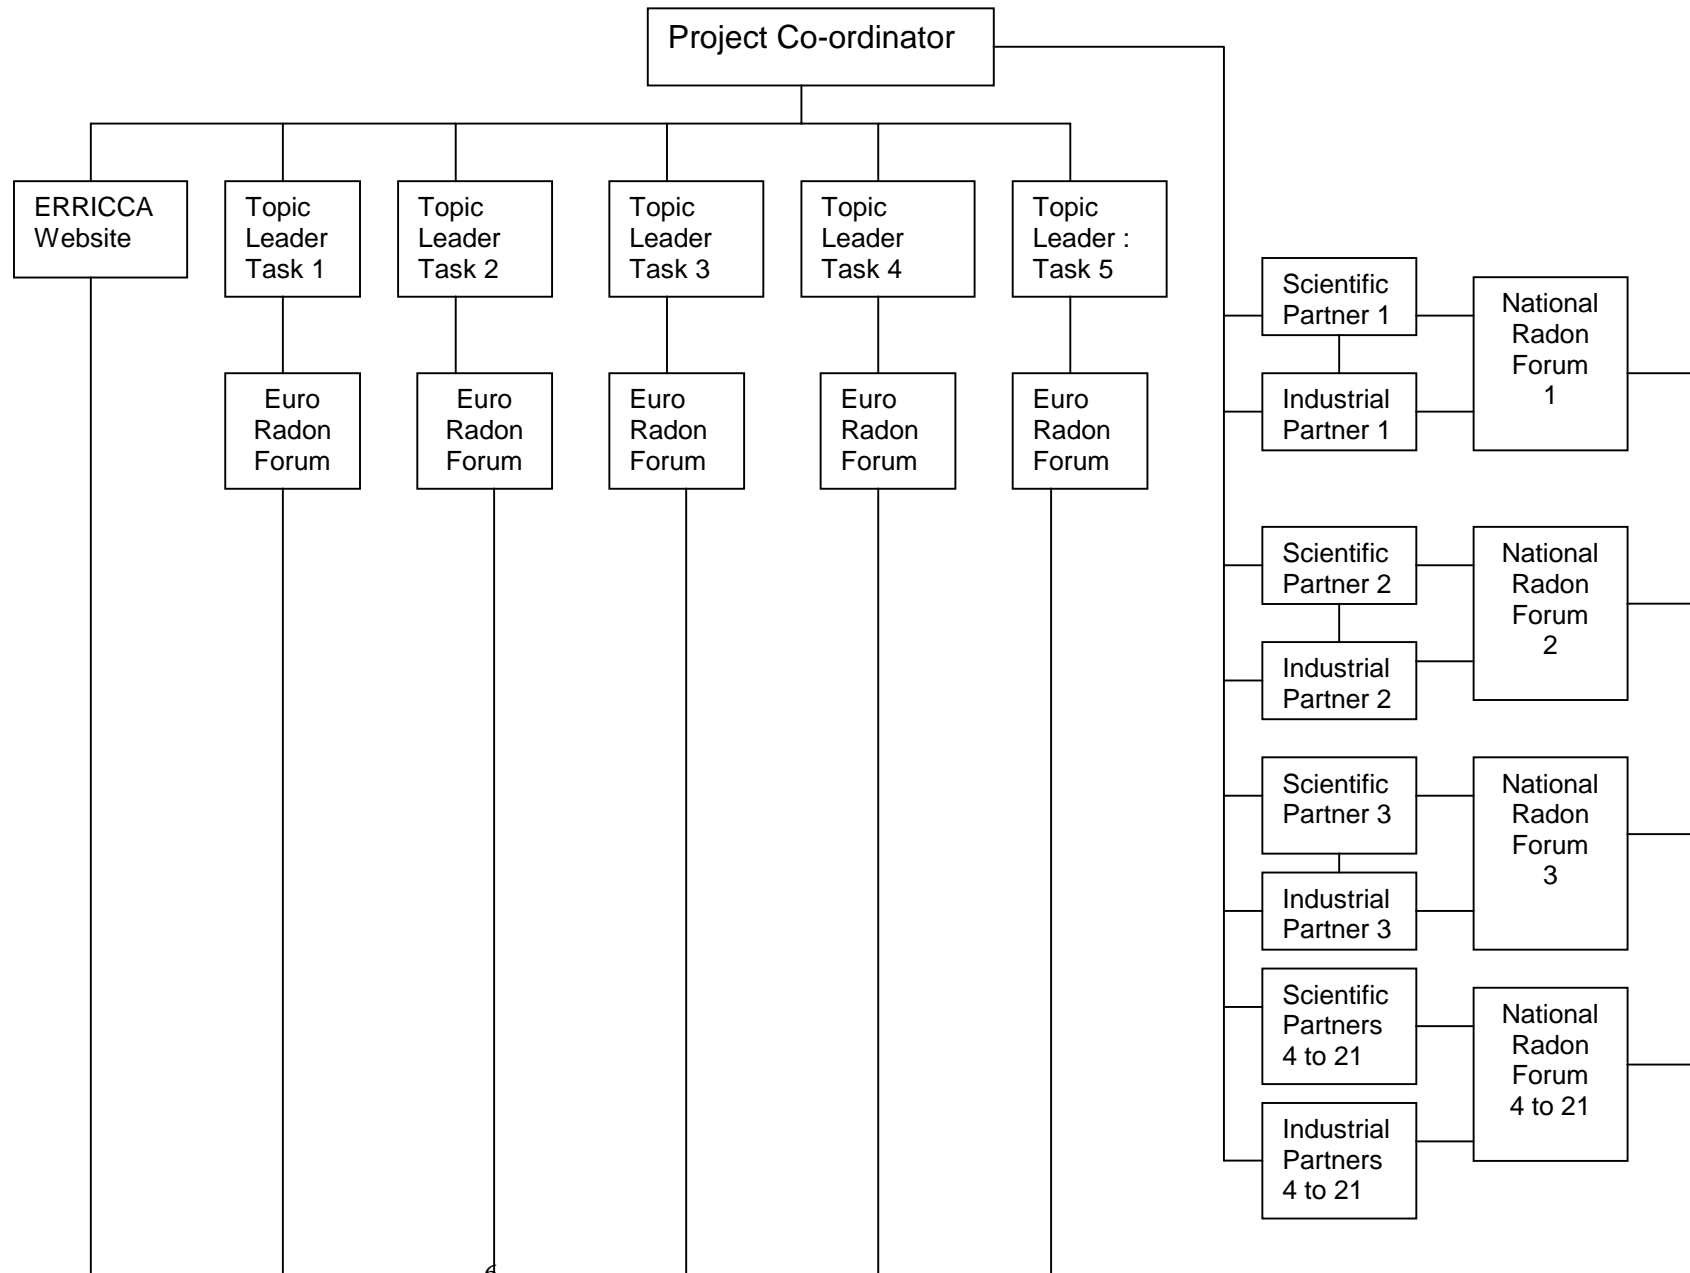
Project Co-ordinator

ERRICCA Website

Topic Leader Task 1

Topic Leader Task 2

Topic Leader Task 3

Topic Leader Task 4

Topic Leader : Task 5

Euro Radon Forum

Euro Radon Forum

Euro Radon Forum

Euro Radon Forum

Euro Radon Forum

Scientific Partner 1

Industrial Partner 1

National Radon Forum 1

Scientific Partner 2

Industrial Partner 2

National Radon Forum 2

Scientific Partner 3

Industrial Partner 3

National Radon Forum 3

Scientific Partners 4 to 21

Industrial Partners 4 to 21

National Radon Forum 4 to 21

6